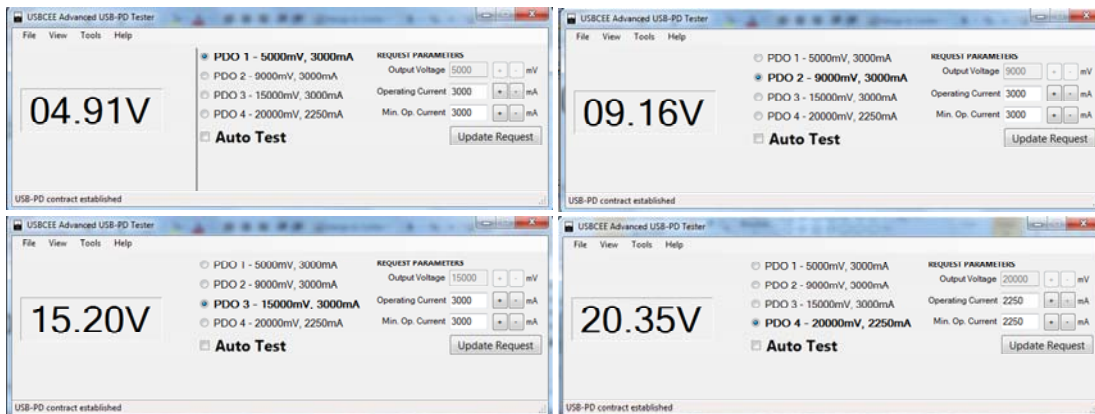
USBCEE Advanced USB-PD Tester

File View Tools Help

04.91V

PDO 1 - 5000mV, 3000mA
PDO 2 - 9000mV, 3000mA
PDO 3 - 15000mV, 3000mA
PDO 4 - 20000mV, 2250mA

Auto Test

REQUEST PARAMETERS
Output Voltage 5000 + - mV
Operating Current 3000 + - mA
Min. Op. Current 3000 + - mA

Update Request

USB-PD contract established

USBCEE Advanced USB-PD Tester

File View Tools Help

09.16V

PDO 1 - 5000mV, 3000mA
PDO 2 - 9000mV, 3000mA
PDO 3 - 15000mV, 3000mA
PDO 4 - 20000mV, 2250mA

Auto Test

REQUEST PARAMETERS
Output Voltage 9000 + - mV
Operating Current 3000 + - mA
Min. Op. Current 3000 + - mA

Update Request

USB-PD contract established

USBCEE Advanced USB-PD Tester

File View Tools Help

15.20V

PDO 1 - 5000mV, 3000mA
PDO 2 - 9000mV, 3000mA
PDO 3 - 15000mV, 3000mA
PDO 4 - 20000mV, 2250mA

Auto Test

REQUEST PARAMETERS
Output Voltage 15000 + - mV
Operating Current 3000 + - mA
Min. Op. Current 3000 + - mA

Update Request

USB-PD contract established

USBCEE Advanced USB-PD Tester

File View Tools Help

20.35V

PDO 1 - 5000mV, 3000mA
PDO 2 - 9000mV, 3000mA
PDO 3 - 15000mV, 3000mA
PDO 4 - 20000mV, 2250mA

Auto Test

REQUEST PARAMETERS
Output Voltage 20000 + - mV
Operating Current 2250 + - mA
Min. Op. Current 2250 + - mA

Update Request

USB-PD contract established